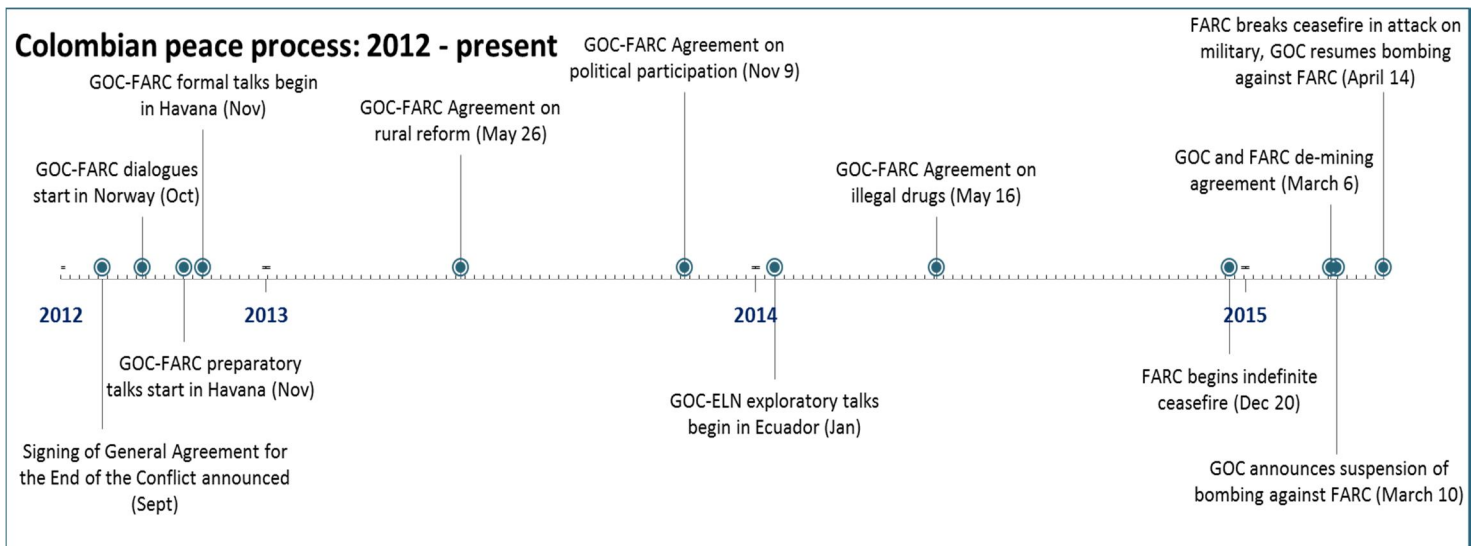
Colombian peace process: 2012 - present

GOC-FARC formal talks begin in Havana (Nov)

GOC-FARC dialogues start in Norway (Oct)

GOC-FARC Agreement on rural reform (May 26)

GOC-FARC Agreement on political participation (Nov 9)

GOC-FARC Agreement on illegal drugs (May 16)

FARC breaks ceasefire in attack on military, GOC resumes bombing against FARC (April 14)

GOC and FARC de-mining agreement (March 6)

2012

2013

2014

2015

GOC-FARC preparatory talks start in Havana (Nov)

Signing of General Agreement for the End of the Conflict announced (Sept)

GOC-ELN exploratory talks begin in Ecuador (Jan)

FARC begins indefinite ceasefire (Dec 20)

GOC announces suspension of bombing against FARC (March 10)